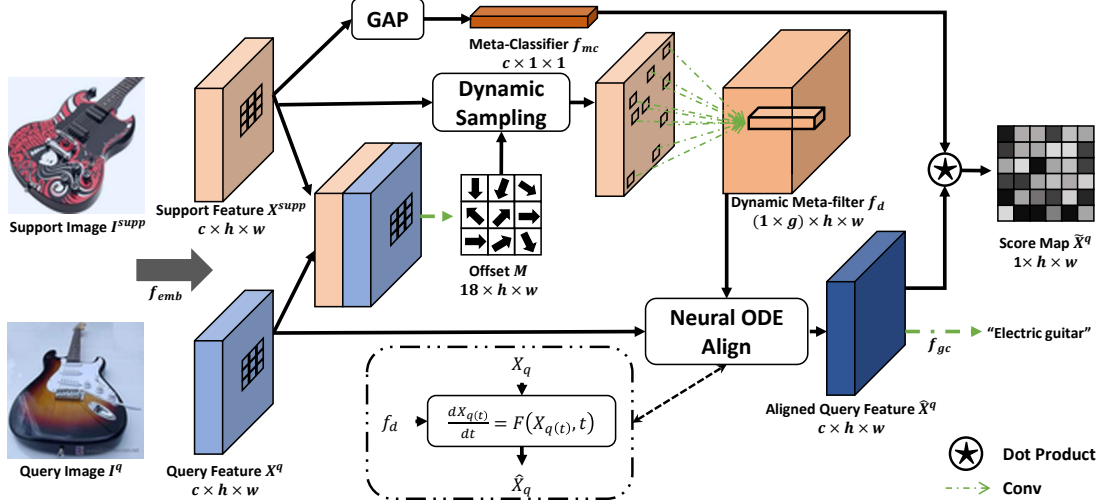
GAP

Meta-Classifier $f_{mc}$
$c \times 1 \times 1$

Dynamic Sampling

Support Image $I^{supp}$

Support Feature $X^{supp}$
$c \times h \times w$

Offset $M$
$18 \times h \times w$

Dynamic Meta-filter $f_d$
$(1 \times g) \times h \times w$

Score Map $\widetilde{X}^q$
$1\times h \times w$

$f_{emb}$

Neural ODE Align

"Electric guitar"

$f_{gc}$

$X_q$

$f_d$

$\frac{dX_{q(t)}}{dt} = F(X_{q(t)}, t)$

$\hat{X}_q$

Aligned Query Feature $\hat{X}^q$
$c \times h \times w$

Query Image $I^q$

Query Feature $X^q$
$c \times h \times w$

Dot Product

Conv